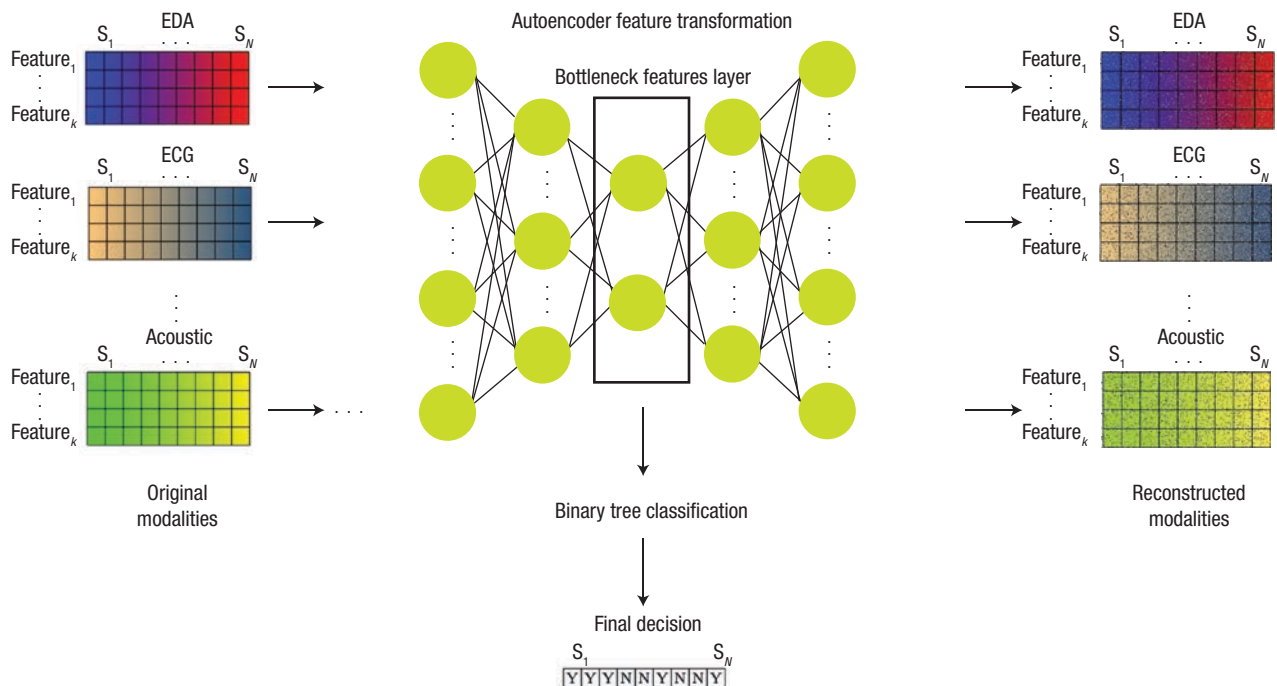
$S_1$ EDA . . . $S_N$
$Feature_1$
$Feature_k$

$S_1$ ECG . . . $S_N$
$Feature_1$
$Feature_k$

$S_1$ Acoustic . . . $S_N$
$Feature_1$
$Feature_k$

Original modalities

Autoencoder feature transformation

Bottleneck features layer

. . .

Binary tree classification

Final decision

$S_1$ $S_N$
| Y | Y | Y | N | N | Y | N | N | Y |
|---|---|---|---|---|---|---|---|---|

$S_1$ EDA . . . $S_N$
$Feature_1$
$Feature_k$

$S_1$ ECG . . . $S_N$
$Feature_1$
$Feature_k$

$S_1$ Acoustic . . . $S_N$
$Feature_1$
$Feature_k$

Reconstructed modalities